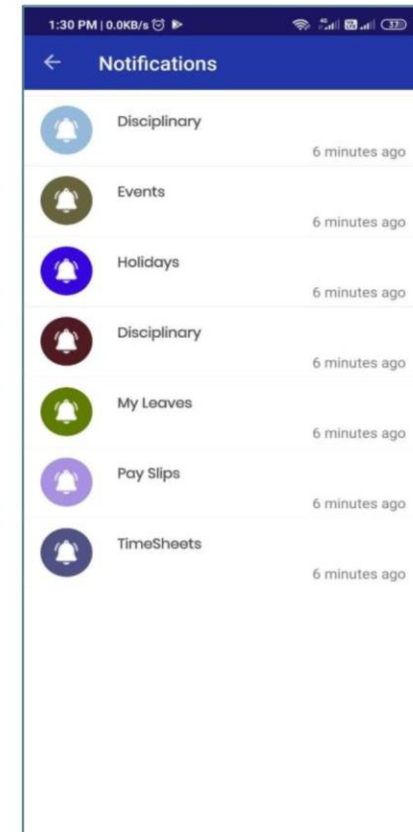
1:30 PM | 0.0KB/s

Notifications

Disciplinary
6 minutes ago

Events
6 minutes ago

Holidays
6 minutes ago

Disciplinary
6 minutes ago

My Leaves
6 minutes ago

Pay Slips
6 minutes ago

TimeSheets
6 minutes ago